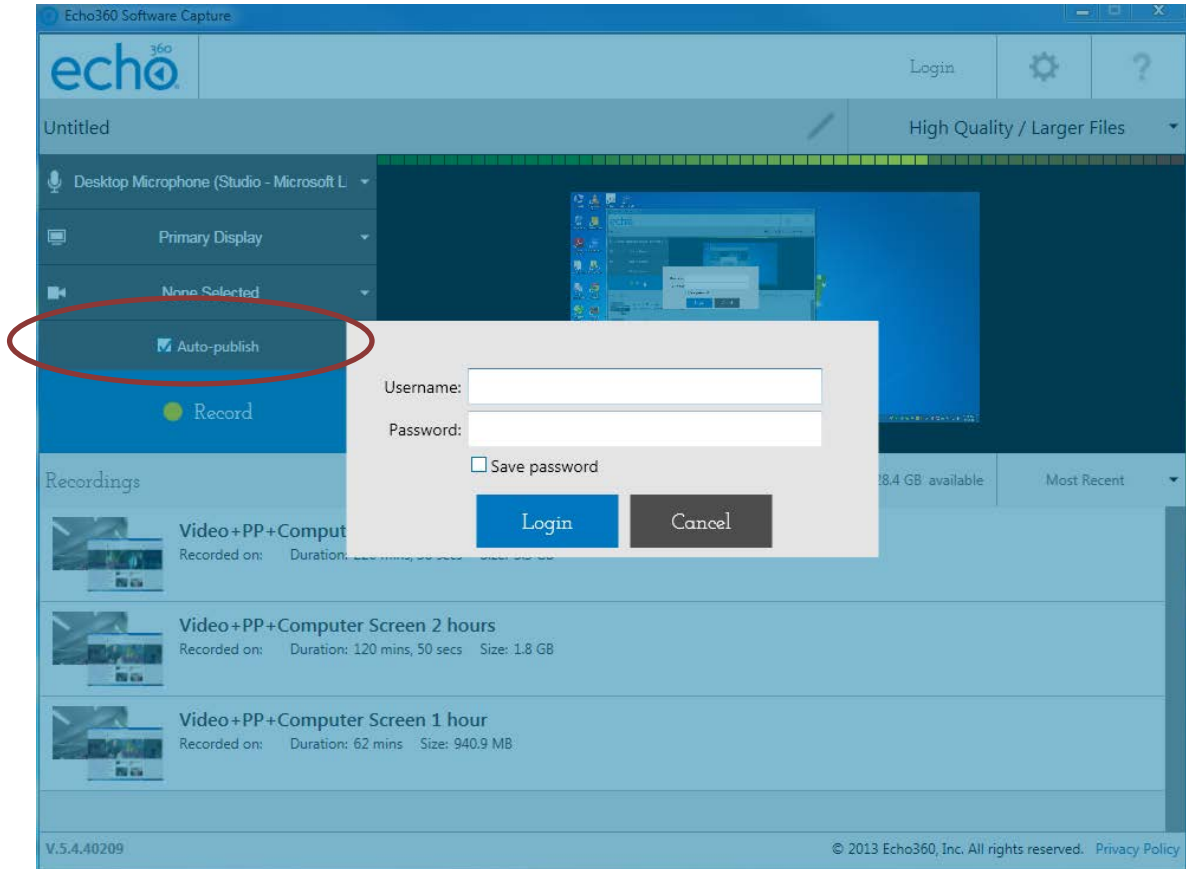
Echo360 Software Capture

echo360

Login

?

Untitled

High Quality / Larger Files

Desktop Microphone (Studio - Microsoft L

Primary Display

None Selected

Auto-publish

Record

Username:

Password:

Save password

Login

Cancel

Recordings

28.4 GB available

Most Recent

Video+PP+Comput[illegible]
Recorded on: Duration: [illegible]

Video+PP+Computer Screen 2 hours
Recorded on: Duration: 120 mins, 50 secs Size: 1.8 GB

Video+PP+Computer Screen 1 hour
Recorded on: Duration: 62 mins Size: 940.9 MB

V.5.4.40209

© 2013 Echo360, Inc. All rights reserved. Privacy Policy